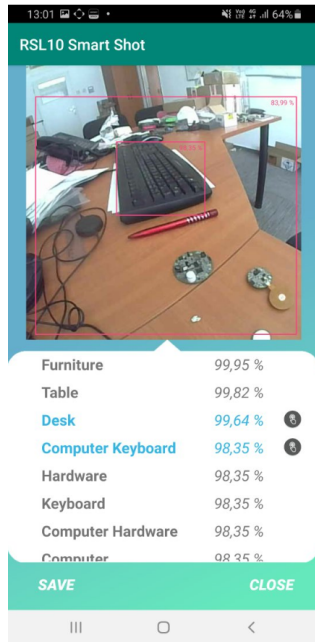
13:01 64%

RSL10 Smart Shot

83,99 %

| Furniture | 99,95 % |
|---|---|
| Table | 99,82 % |
| Desk | 99,64 % |
| Computer Keyboard | 98,35 % |
| Hardware | 98,35 % |
| Keyboard | 98,35 % |
| Computer Hardware | 98,35 % |
| Computer | 98,35 % |

SAVE CLOSE